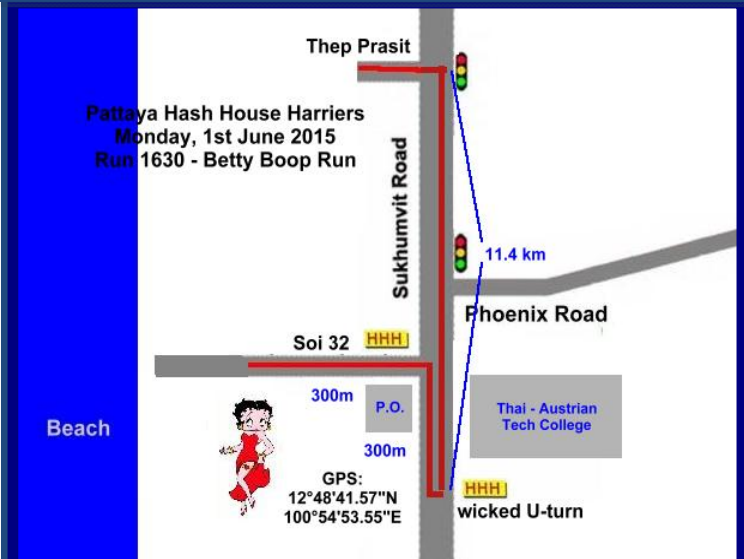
Thep Prasit

Pattaya Hash House Harriers
Monday, 1st June 2015
Run 1630 - Betty Boop Run

Sukhumvit Road

11.4 km

Phoenix Road

Soi 32 HHH

300m

P.O.

Thai - Austrian Tech College

Beach

300m

GPS:
12°48'41.57"N
100°54'53.55"E

HHH
wicked U-turn